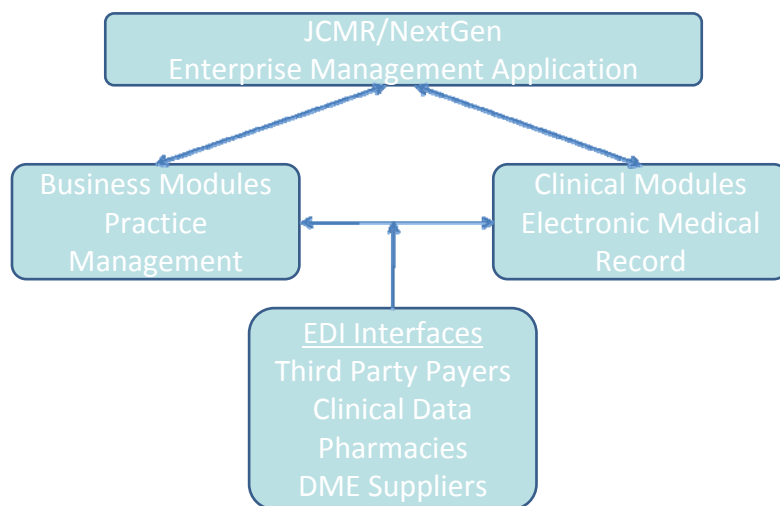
JCMR/NextGen
Enterprise Management Application

Business Modules
Practice
Management

Clinical Modules
Electronic Medical
Record

EDI Interfaces
Third Party Payers
Clinical Data
Pharmacies
DME Suppliers